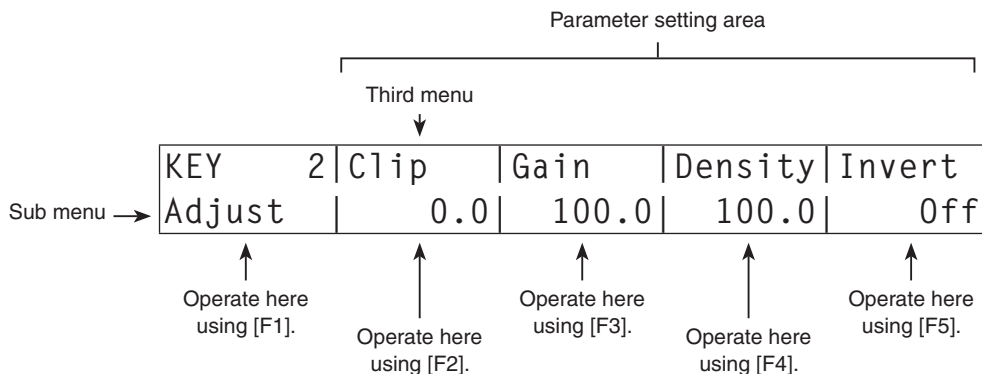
Parameter setting area

Third menu

| KEY 2 | Clip | Gain | Density | Invert |
|---|---|---|---|---|
| Adjust | 0.0 | 100.0 | 100.0 | Off |

Sub menu

Operate here using [F1].

Operate here using [F2].

Operate here using [F3].

Operate here using [F4].

Operate here using [F5].